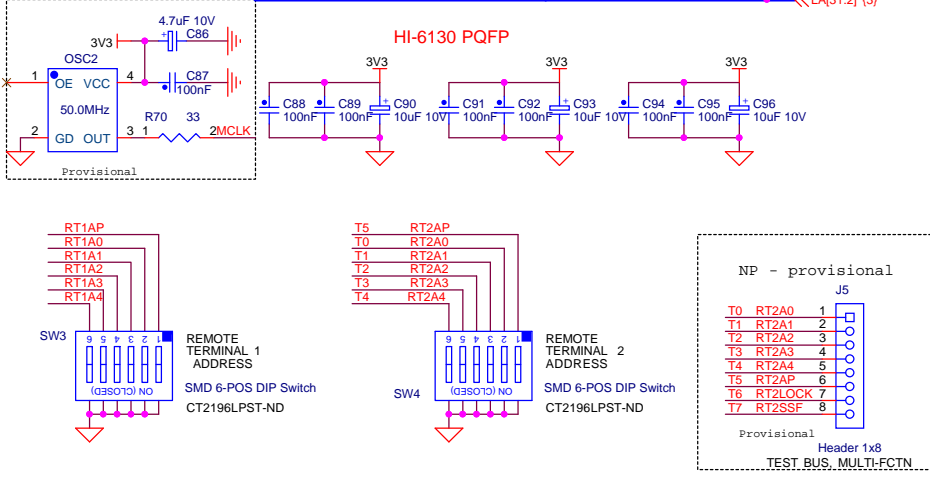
LA[31:2] (3)

4.7uF 10V
3V3
C86
OSC2
C87
1 OE VCC 4
100nF
50.0MHz
R70 33
2 GD OUT 3 1 2 MCLK
Provisional

HI-6130 PQFP

3V3
C88 100nF
C89 100nF
C90 10uF 10V
3V3
C91 100nF
C92 100nF
C93 10uF 10V
3V3
C94 100nF
C95 100nF
C96 10uF 10V

RT1AP
RT1A0
RT1A1
RT1A2
RT1A3
RT1A4
SW3
6 5 4 3 2 1
ON (CLOSED)
REMOTE TERMINAL 1 ADDRESS
SMD 6-POS DIP Switch
CT2196LPST-ND

T5 RT2AP
T0 RT2A0
T1 RT2A1
T2 RT2A2
T3 RT2A3
T4 RT2A4
6 5 4 3 2 1
SW4
ON (CLOSED)
REMOTE TERMINAL 2 ADDRESS
SMD 6-POS DIP Switch
CT2196LPST-ND

NP - provisional
J5
T0 RT2A0 1
T1 RT2A1 2
T2 RT2A2 3
T3 RT2A3 4
T4 RT2A4 5
T5 RT2AP 6
T6 RT2LOCK 7
T7 RT2SSF 8
Provisional
Header 1x8
TEST BUS, MULTI-FCTN